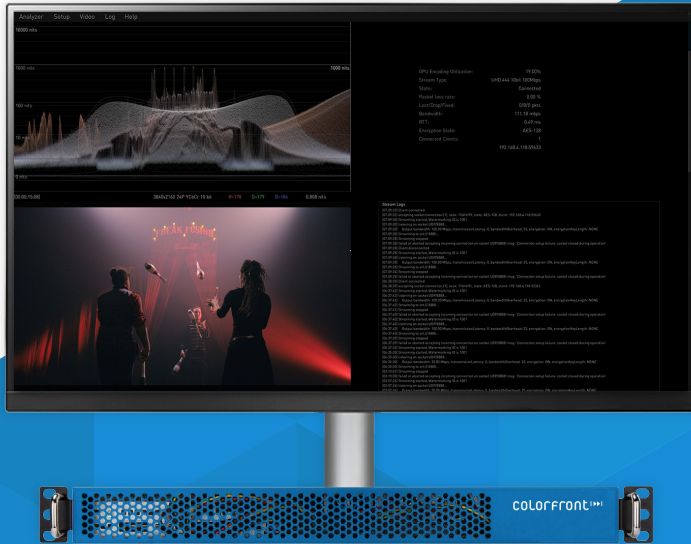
Analyzer Setup Video Log Help

10000 nits

1000 nits

1000 nits

100 nits

10 nits

0 nits

[00:00:15:00]

3840x2160 24P YCbCr 10 bit

R=178

G=179

B=184

0.008 nits

GPU Encoding Utilization: 19.00%

Stream Type: UHD 444 10bit 180Mbps

State: Connected

Packet loss ratio: 0.00 %

Lost/Drop/Fixed: 0/0/0 pkts

Bandwidth: 111.18 mbps

RTT: 0.49 ms

Encryption State: AES-128

Connected Clients: 1

192.168.4.118:59433

Stream Logs

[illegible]

colorfront